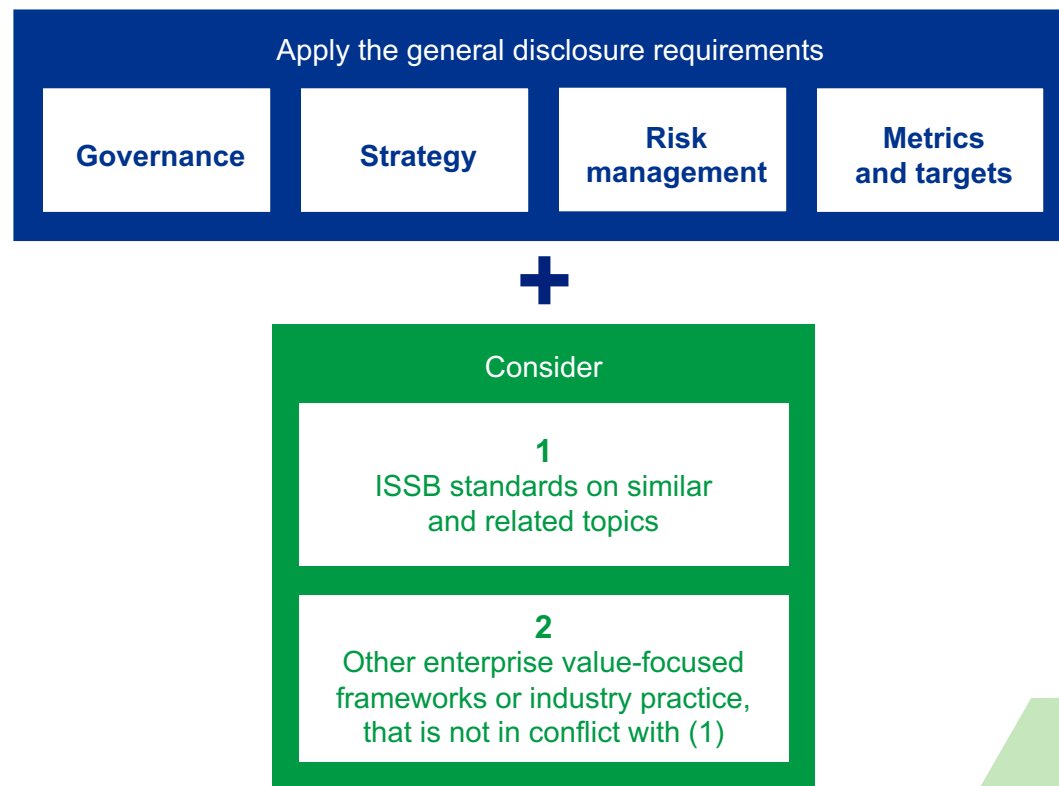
Apply the general disclosure requirements

Governance

Strategy

Risk management

Metrics and targets

+

Consider

1
ISSB standards on similar and related topics

2
Other enterprise value-focused frameworks or industry practice, that is not in conflict with (1)